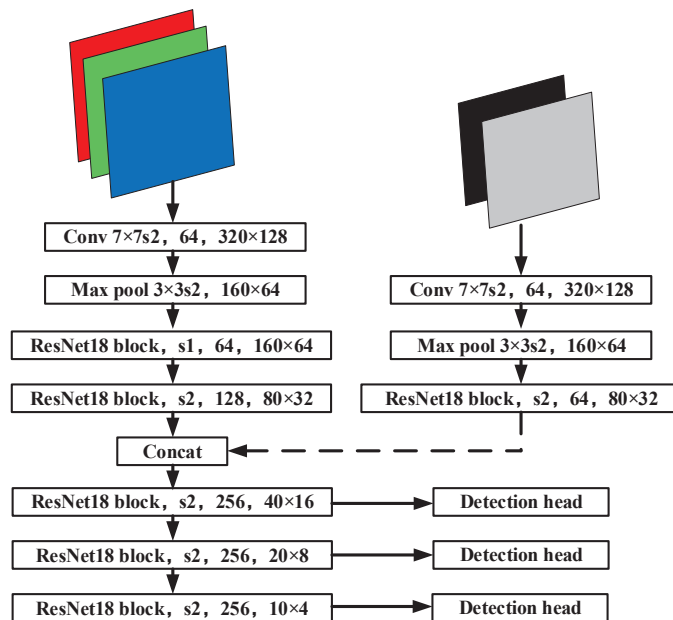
Conv 7×7s2，64，320×128

Max pool 3×3s2，160×64

ResNet18 block，s1，64，160×64

ResNet18 block，s2，128，80×32

Conv 7×7s2，64，320×128

Max pool 3×3s2，160×64

ResNet18 block，s2，64，80×32

Concat

ResNet18 block，s2，256，40×16

Detection head

ResNet18 block，s2，256，20×8

Detection head

ResNet18 block，s2，256，10×4

Detection head